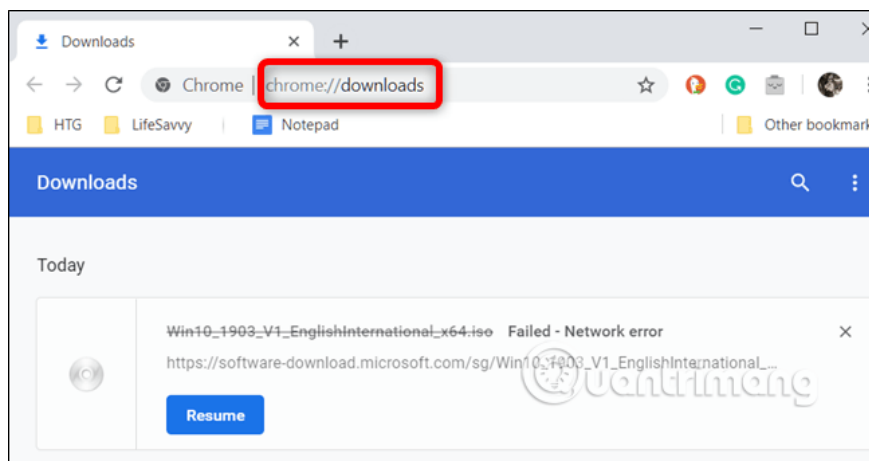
Downloads ×
+
Chrome | chrome://downloads
HTG LifeSavvy Notepad Other bookmark
Downloads
Today
Win10_1903_V1_EnglishInternational_x64.iso Failed - Network error
https://software-download.microsoft.com/sg/Win10_1903_V1_EnglishInternational_...
Resume
Quantrimang